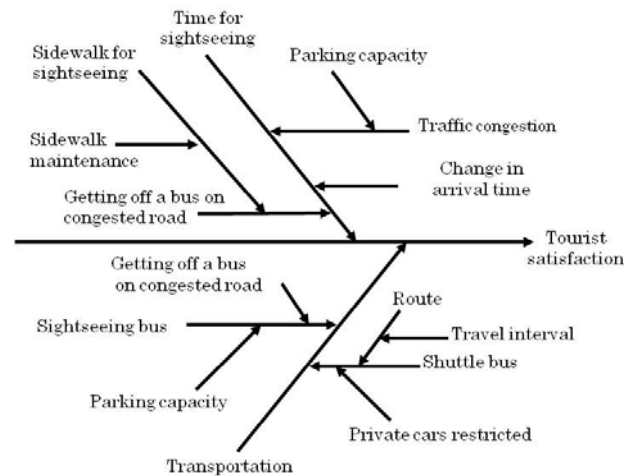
Time for sightseeing

Sidewalk for sightseeing

Parking capacity

Traffic congestion

Sidewalk maintenance

Change in arrival time

Getting off a bus on congested road

Tourist satisfaction

Getting off a bus on congested road

Route

Sightseeing bus

Travel interval

Shuttle bus

Parking capacity

Private cars restricted

Transportation